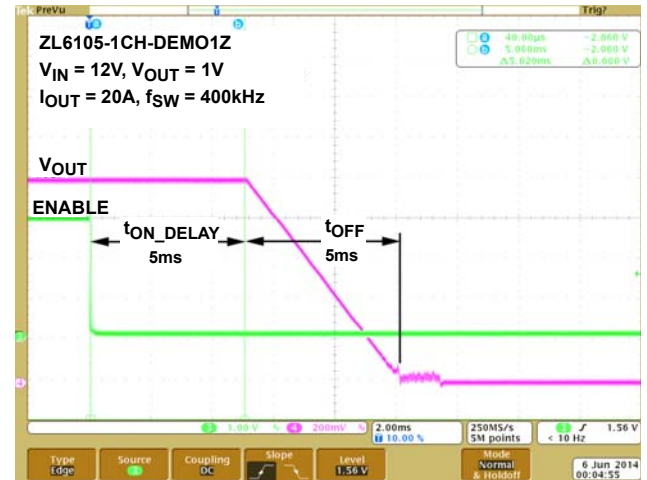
Tek PreVu

Trig?

ZL6105-1CH-DEMO1Z

$V_{IN}$ = 12V, $V_{OUT}$ = 1V

$I_{OUT}$ = 20A, $f_{SW}$ = 400kHz

a 40.00μs −2.060 V
b 5.000ms −2.060 V
Δ5.020ms Δ0.000 V

$V_{OUT}$

ENABLE

$t_{ON\_DELAY}$
5ms

$t_{OFF}$
5ms

3 1.00 V 4 200mV

2.00ms
10.00 %

250MS/s
5M points

3 1.56 V
< 10 Hz

Type Edge

Source 3

Coupling DC

Slope

Level 1.56 V

Mode Normal & Holdoff

6 Jun 2014
00:04:55